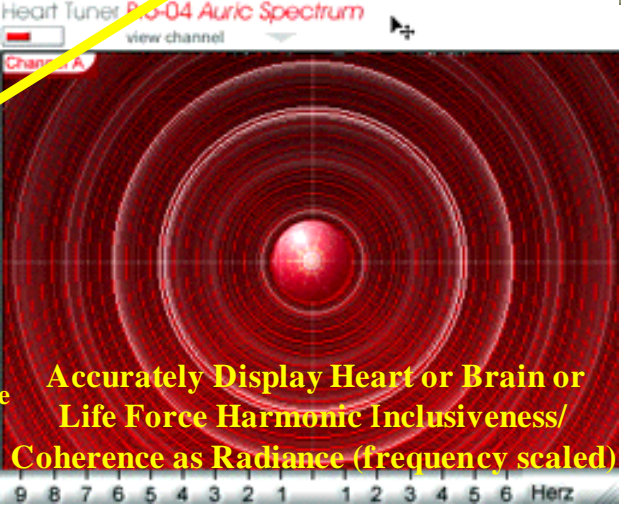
Heart Tuner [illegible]-04 Auric Spectrum

view channel

Channel A

e

Accurately Display Heart or Brain or Life Force Harmonic Inclusiveness/ Coherence as Radiance (frequency scaled)

9 8 7 6 5 4 3 2 1 1 2 3 4 5 6 Herz